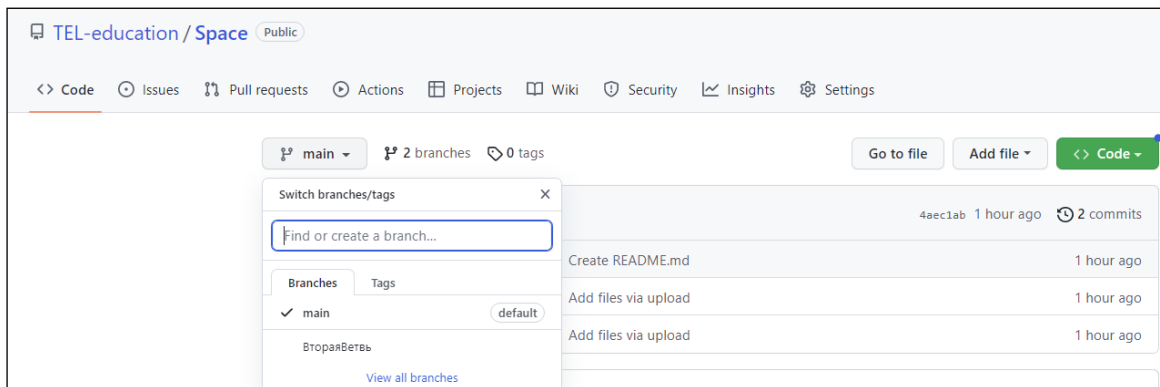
TEL-education / Space Public

Code Issues Pull requests Actions Projects Wiki Security Insights Settings

main 2 branches 0 tags

Go to file Add file Code

Switch branches/tags ×

Find or create a branch...

Branches Tags

✓ main default

ВтораяВетвь

View all branches

4aec1ab 1 hour ago 2 commits

Create README.md 1 hour ago

Add files via upload 1 hour ago

Add files via upload 1 hour ago